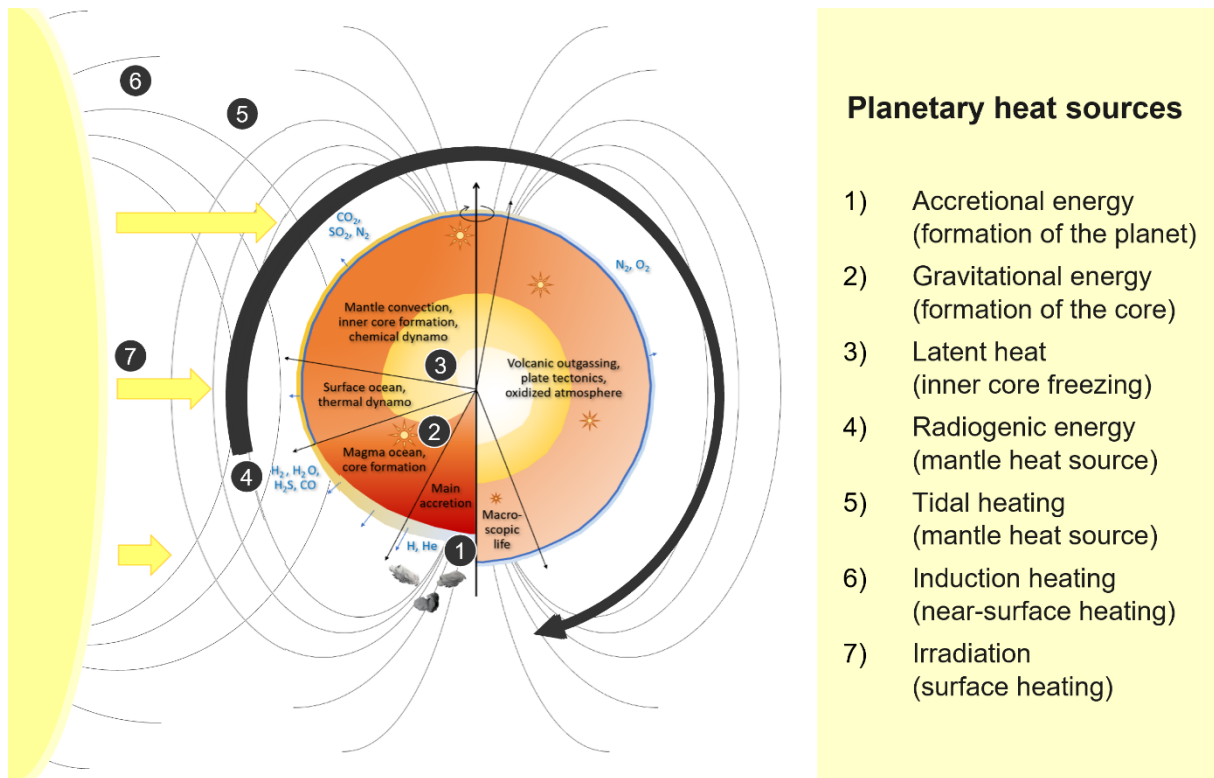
6

5

$CO_2$, $SO_2$, $N_2$

$N_2$, $O_2$

Mantle convection, inner core formation, chemical dynamo

3

Volcanic outgassing, plate tectonics, oxidized atmosphere

7

Surface ocean, thermal dynamo

2

Magma ocean, core formation

4

$H_2$, $H_2O$, $H_2S$, CO

Main accretion

Macro-scopic life

H, He

1

Planetary heat sources

1) Accretional energy (formation of the planet)

2) Gravitational energy (formation of the core)

3) Latent heat (inner core freezing)

4) Radiogenic energy (mantle heat source)

5) Tidal heating (mantle heat source)

6) Induction heating (near-surface heating)

7) Irradiation (surface heating)